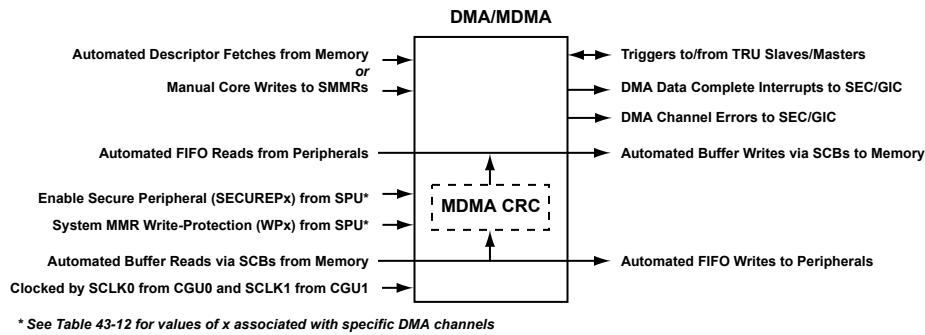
DMA/MDMA

Automated Descriptor Fetches from Memory
or
Manual Core Writes to SMMRs

Triggers to/from TRU Slaves/Masters

DMA Data Complete Interrupts to SEC/GIC

DMA Channel Errors to SEC/GIC

Automated FIFO Reads from Peripherals

Automated Buffer Writes via SCBs to Memory

Enable Secure Peripheral (SECUREPx) from SPU*

System MMR Write-Protection (WPx) from SPU*

MDMA CRC

Automated Buffer Reads via SCBs from Memory

Automated FIFO Writes to Peripherals

Clocked by SCLK0 from CGU0 and SCLK1 from CGU1

* See Table 43-12 for values of x associated with specific DMA channels